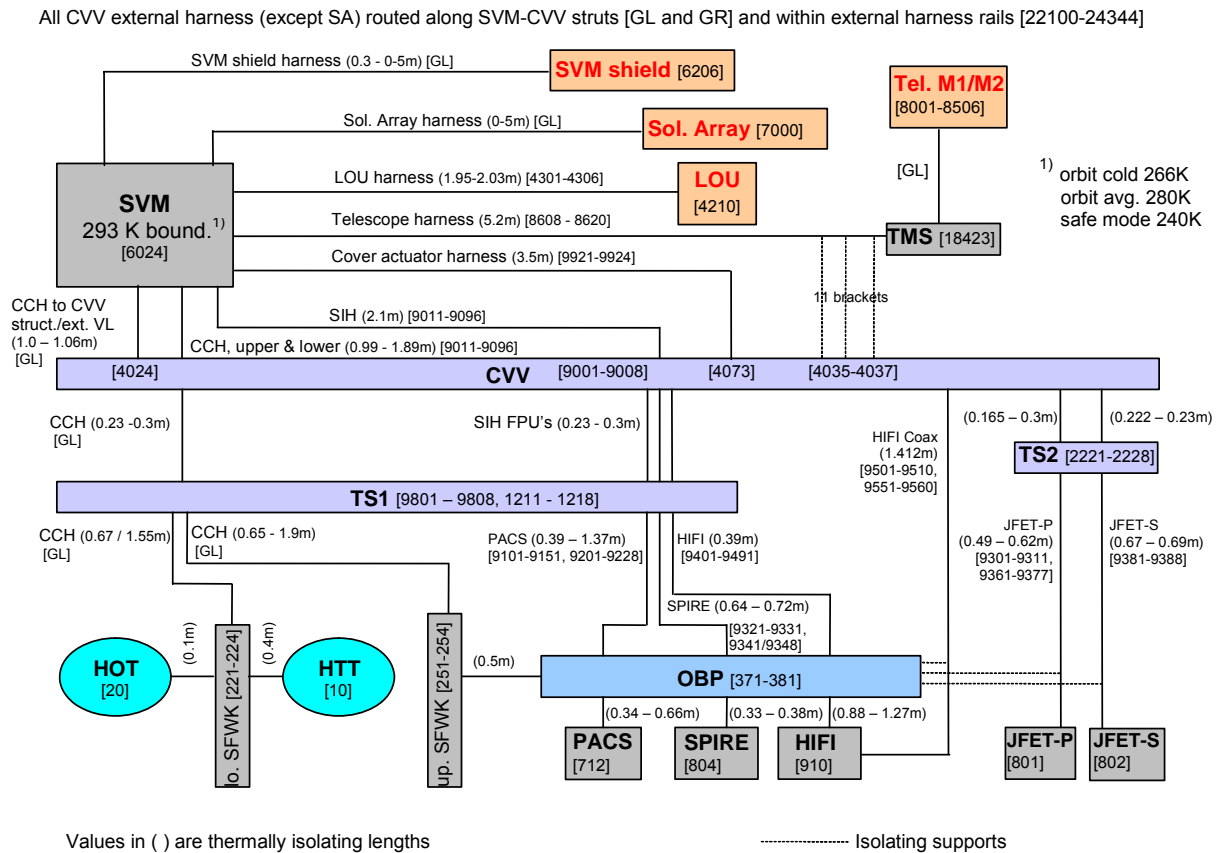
All CVV external harness (except SA) routed along SVM-CVV struts [GL and GR] and within external harness rails [22100-24344]

SVM shield harness (0.3 - 0-5m) [GL]

SVM shield [6206]

Sol. Array harness (0-5m) [GL]

Sol. Array [7000]

Tel. M1/M2 [8001-8506]

LOU harness (1.95-2.03m) [4301-4306]

LOU [4210]

SVM 293 K bound.$^{1)}$ [6024]

Telescope harness (5.2m) [8608 - 8620]

[GL]

TMS [18423]

$^{1)}$ orbit cold 266K orbit avg. 280K safe mode 240K

Cover actuator harness (3.5m) [9921-9924]

CCH to CVV struct./ext. VL (1.0 – 1.06m) [GL]

SIH (2.1m) [9011-9096]

1:1 brackets

CCH, upper & lower (0.99 - 1.89m) [9011-9096]

[4024]

CVV

[9001-9008]

[4073]

[4035-4037]

CCH (0.23 -0.3m) [GL]

SIH FPU's (0.23 - 0.3m)

HIFI Coax (1.412m) [9501-9510, 9551-9560]

(0.165 – 0.3m)

(0.222 – 0.23m)

TS2 [2221-2228]

TS1 [9801 – 9808, 1211 - 1218]

CCH (0.67 / 1.55m) [GL]

CCH (0.65 - 1.9m) [GL]

PACS (0.39 – 1.37m) [9101-9151, 9201-9228]

HIFI (0.39m) [9401-9491]

JFET-P (0.49 – 0.62m) [9301-9311, 9361-9377]

JFET-S (0.67 – 0.69m) [9381-9388]

SPIRE (0.64 – 0.72m)

[9321-9331, 9341/9348]

(0.1m)

(0.4m)

HOT [20]

lo. SFWK [221-224]

HTT [10]

up. SFWK [251-254]

(0.5m)

OBP [371-381]

(0.34 – 0.66m)

(0.33 – 0.38m)

(0.88 – 1.27m)

PACS [712]

SPIRE [804]

HIFI [910]

JFET-P [801]

JFET-S [802]

Values in ( ) are thermally isolating lengths

Isolating supports